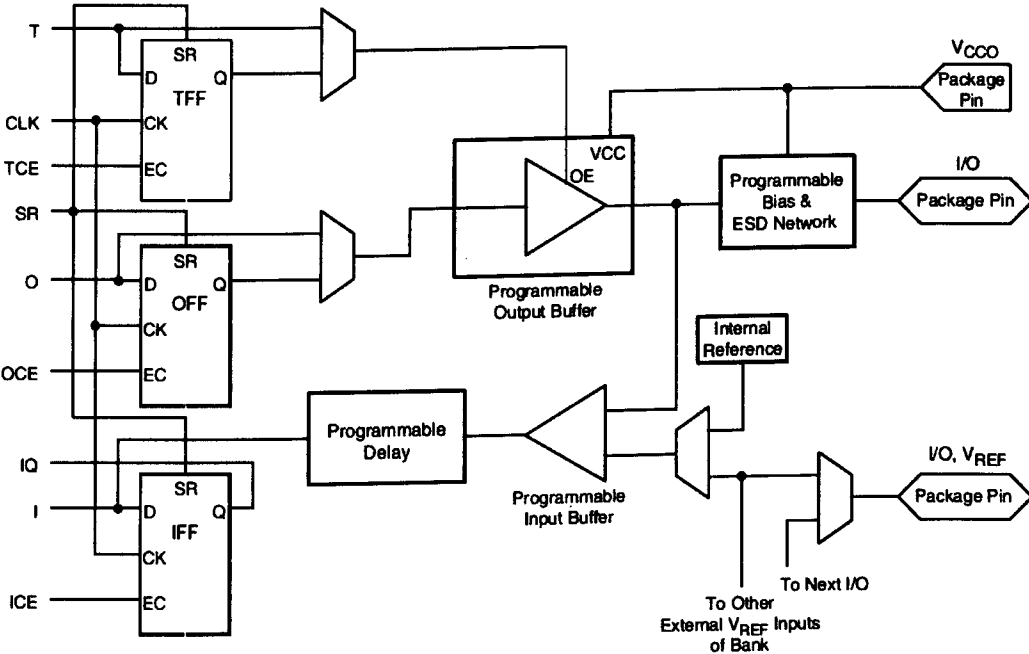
T
SR
D
Q
TFF
CK
EC
CLK
TCE
SR
O
SR
D
Q
OFF
CK
OCE
EC
IQ
I
SR
D
Q
IFF
CK
ICE
EC
VCC
OE
Programmable Output Buffer
$V_{CCO}$
Package Pin
Programmable Bias & ESD Network
I/O
Package Pin
Internal Reference
Programmable Delay
Programmable Input Buffer
I/O, $V_{REF}$
Package Pin
To Next I/O
To Other External $V_{REF}$ Inputs of Bank